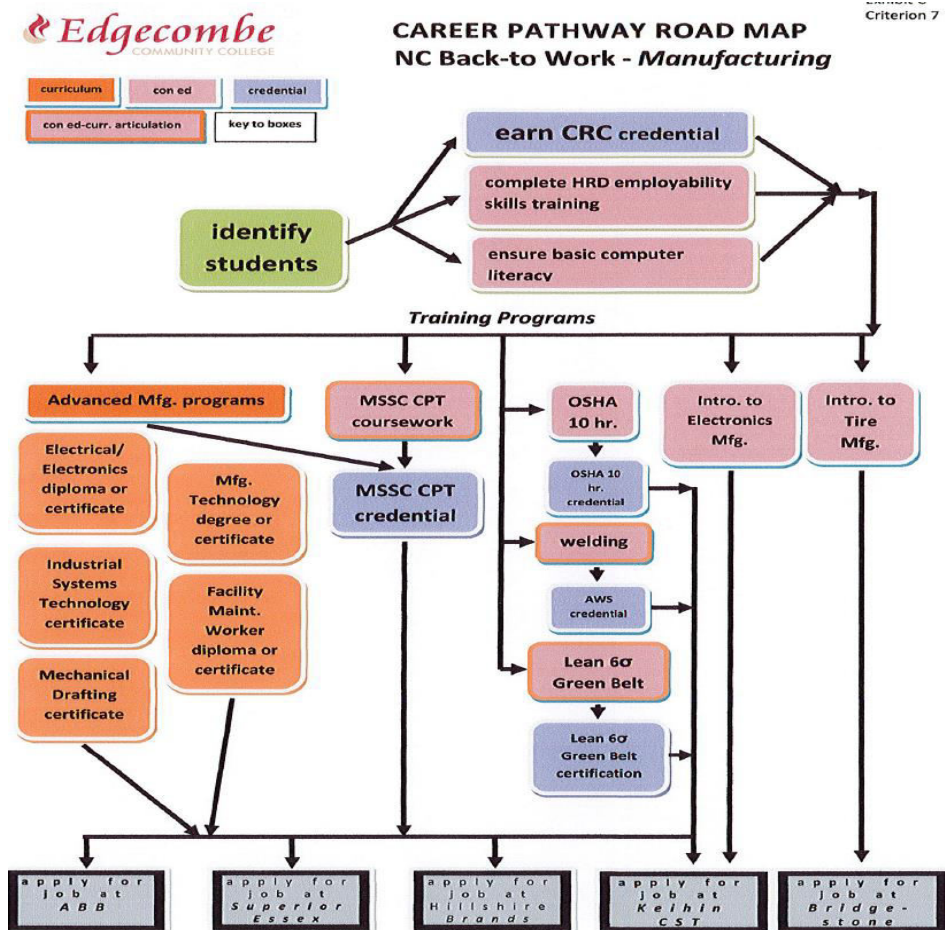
Edgecombe
COMMUNITY COLLEGE

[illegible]
Criterion 7

CAREER PATHWAY ROAD MAP
NC Back-to Work - *Manufacturing*

curriculum
con ed
credential
con ed-curr. articulation
key to boxes

earn CRC credential
complete HRD employability skills training
ensure basic computer literacy

identify students

*Training Programs*

Advanced Mfg. programs
MSSC CPT coursework
MSSC CPT credential
OSHA 10 hr.
OSHA 10 hr. credential
welding
AWS credential
Lean 6σ Green Belt
Lean 6σ Green Belt certification
Intro. to Electronics Mfg.
Intro. to Tire Mfg.

Electrical/ Electronics diploma or certificate
Mfg. Technology degree or certificate
Industrial Systems Technology certificate
Facility Maint. Worker diploma or certificate
Mechanical Drafting certificate

apply for job at ABB
apply for job at Superior Essex
apply for job at Hillshire Brands
apply for job at Keihin CST
apply for job at Bridge-stone